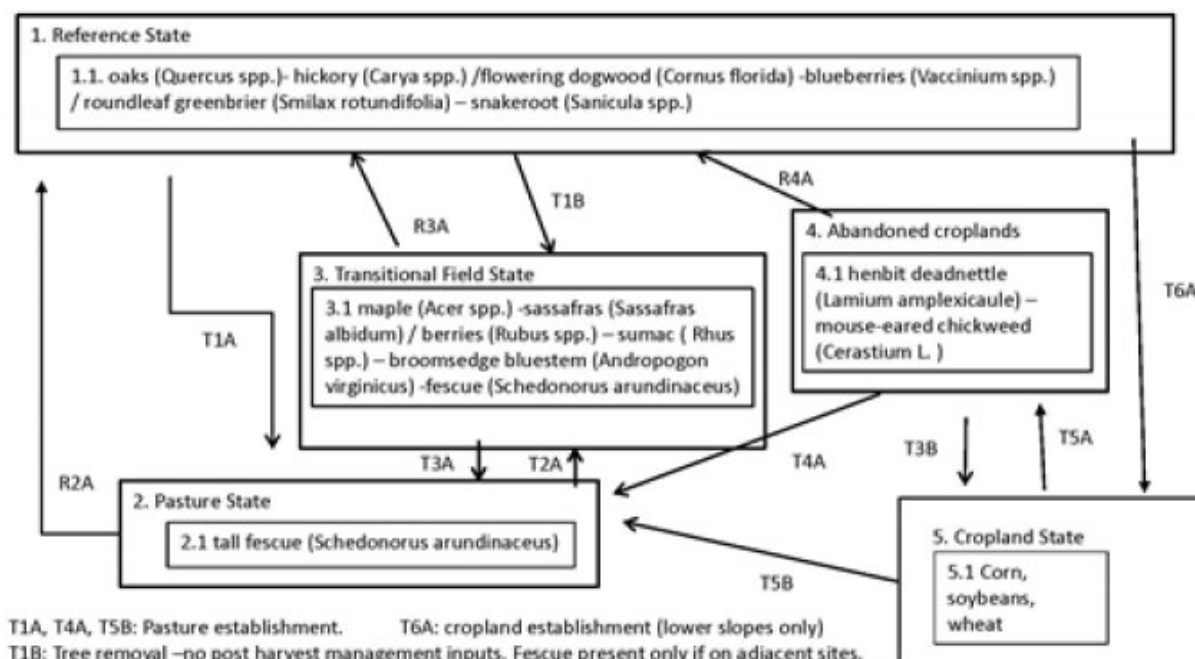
1. Reference State

1.1. oaks (Quercus spp.)- hickory (Carya spp.) /flowering dogwood (Cornus florida) -blueberries (Vaccinium spp.) / roundleaf greenbrier (Smilax rotundifolia) – snakeroot (Sanicula spp.)

R4A

T1B

R3A

4. Abandoned croplands

4.1 henbit deadnettle (Lamium amplexicaule) – mouse-eared chickweed (Cerastium L. )

T6A

3. Transitional Field State

3.1 maple (Acer spp.) -sassafras (Sassafras albidum) / berries (Rubus spp.) – sumac ( Rhus spp.) – broomsedge bluestem (Andropogon virginicus) -fescue (Schedonorus arundinaceus)

T1A

T3A

T2A

T4A

T3B

T5A

R2A

2. Pasture State

2.1 tall fescue (Schedonorus arundinaceus)

5. Cropland State

5.1 Corn, soybeans, wheat

T5B

T1A, T4A, T5B: Pasture establishment. T6A: cropland establishment (lower slopes only)

T1B: Tree removal –no post harvest management inputs. Fescue present only if on adjacent sites.